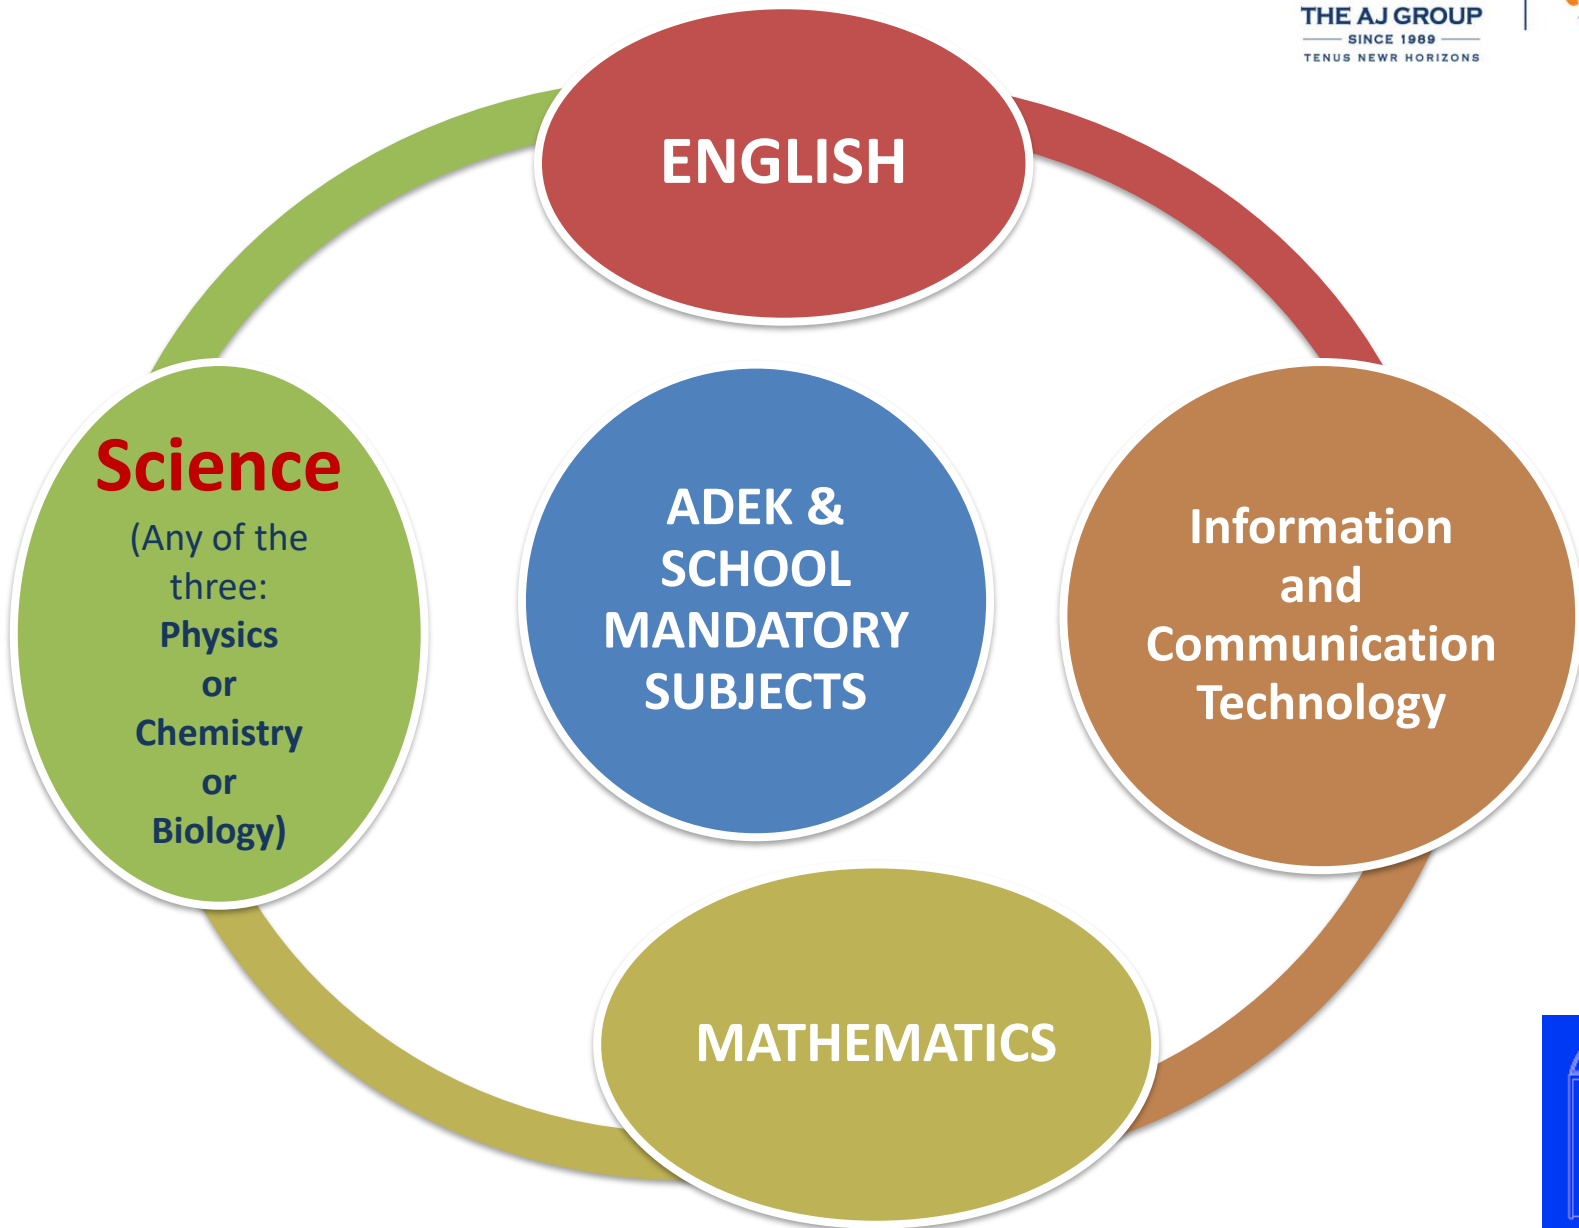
THE AJ GROUP
SINCE 1989
TENUS NEWR HORIZONS

ENGLISH

Science
(Any of the three:
Physics
or
Chemistry
or
Biology)

ADEK & SCHOOL MANDATORY SUBJECTS

Information and Communication Technology

MATHEMATICS